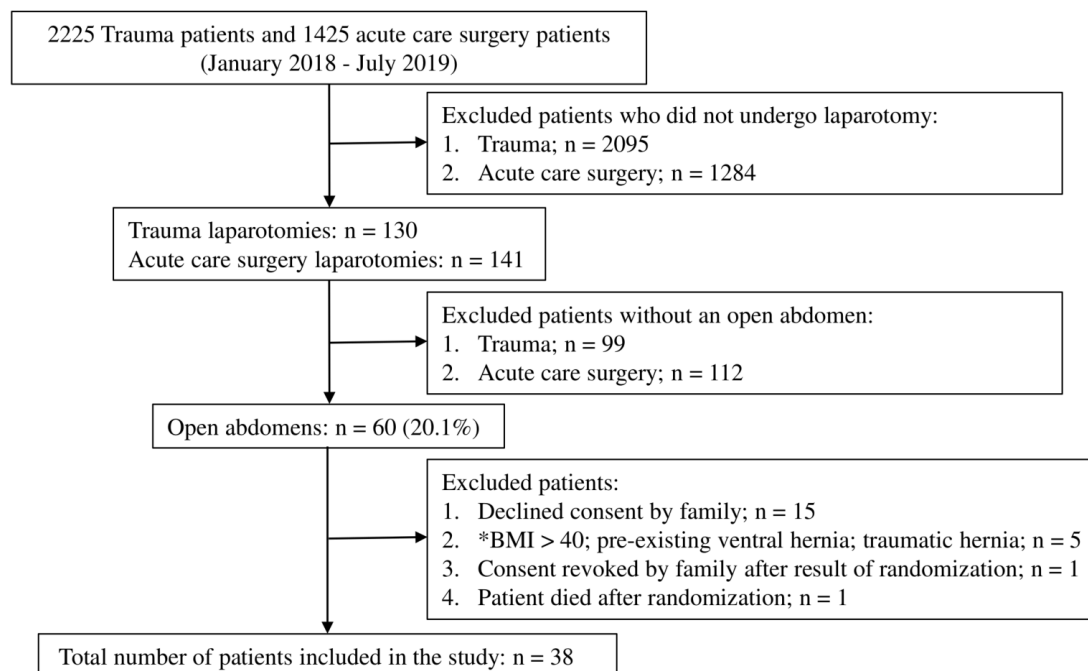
2225 Trauma patients and 1425 acute care surgery patients (January 2018 - July 2019)

Excluded patients who did not undergo laparotomy:
1. Trauma; n = 2095
2. Acute care surgery; n = 1284

Trauma laparotomies: n = 130
Acute care surgery laparotomies: n = 141

Excluded patients without an open abdomen:
1. Trauma; n = 99
2. Acute care surgery; n = 112

Open abdomens: n = 60 (20.1%)

Excluded patients:
1. Declined consent by family; n = 15
2. *BMI > 40; pre-existing ventral hernia; traumatic hernia; n = 5
3. Consent revoked by family after result of randomization; n = 1
4. Patient died after randomization; n = 1

Total number of patients included in the study: n = 38